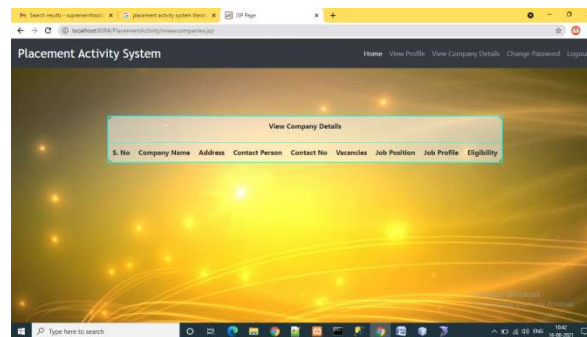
Search results - supremeinfoso... | placement activity system-Worn... | JSP Page | +

localhost:8084/PlacementActivity/viewcompanies.jsp

Placement Activity System

Home View Profile View Company Details Change Password Logout

View Company Details

| S. No | Company Name | Address | Contact Person | Contact No | Vacancies | Job Position | Job Profile | Eligibility |
|---|---|---|---|---|---|---|---|---|

Activate Windows
Go to Settings to activate Windows.

Type here to search

ENG 10:42 16-08-2021